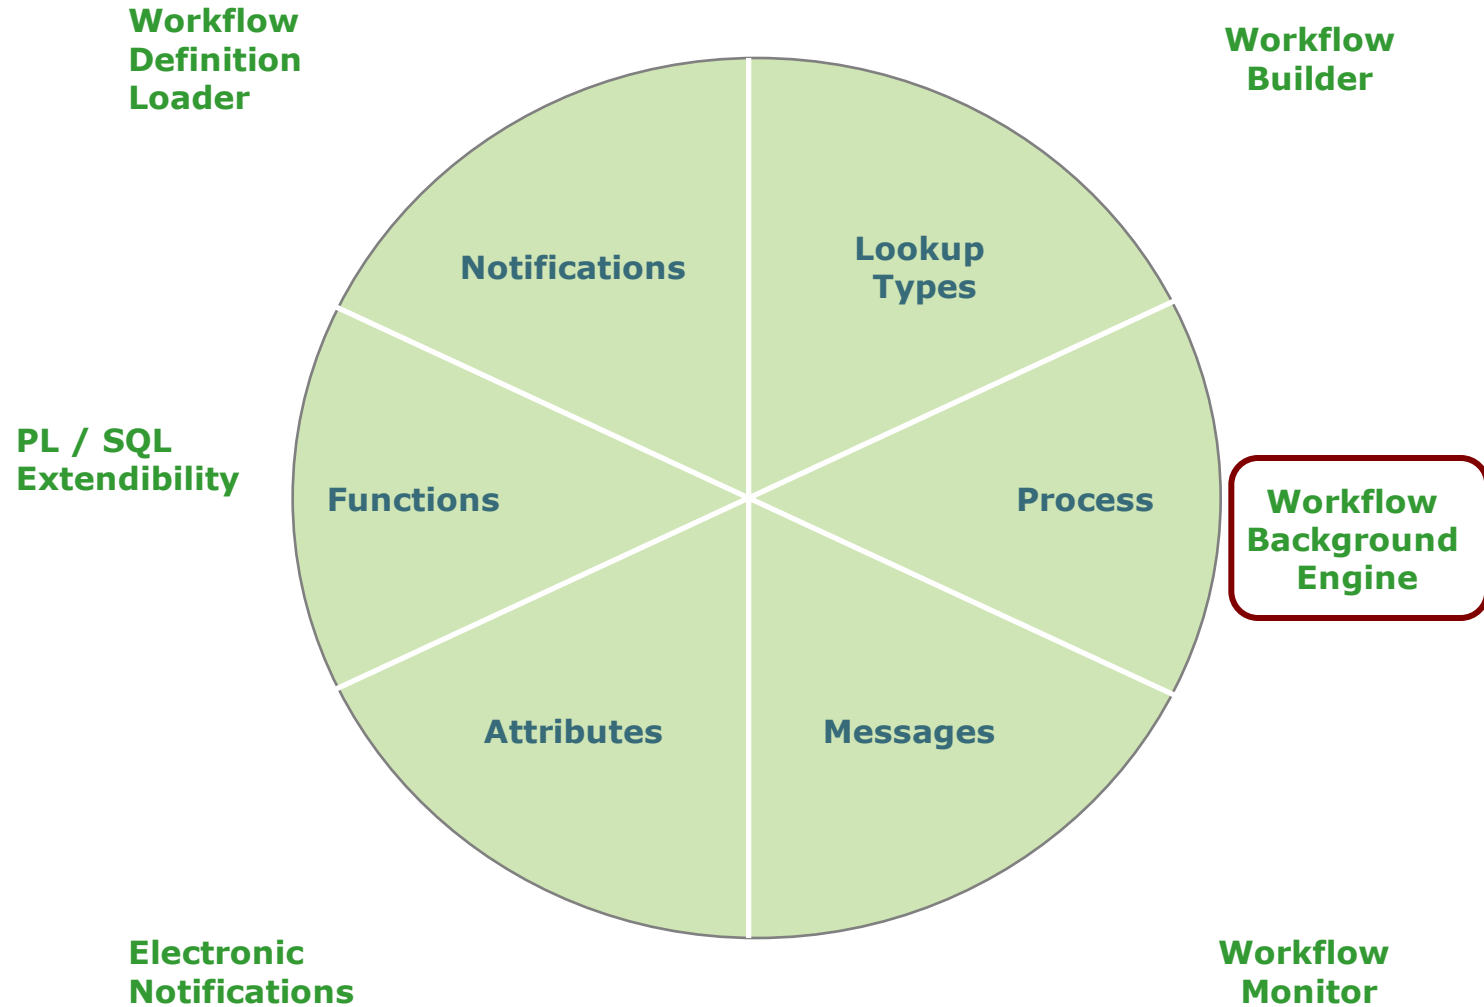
Workflow Definition Loader

Workflow Builder

Notifications

Lookup Types

PL / SQL Extendibility

Functions

Process

Workflow Background Engine

Attributes

Messages

Electronic Notifications

Workflow Monitor